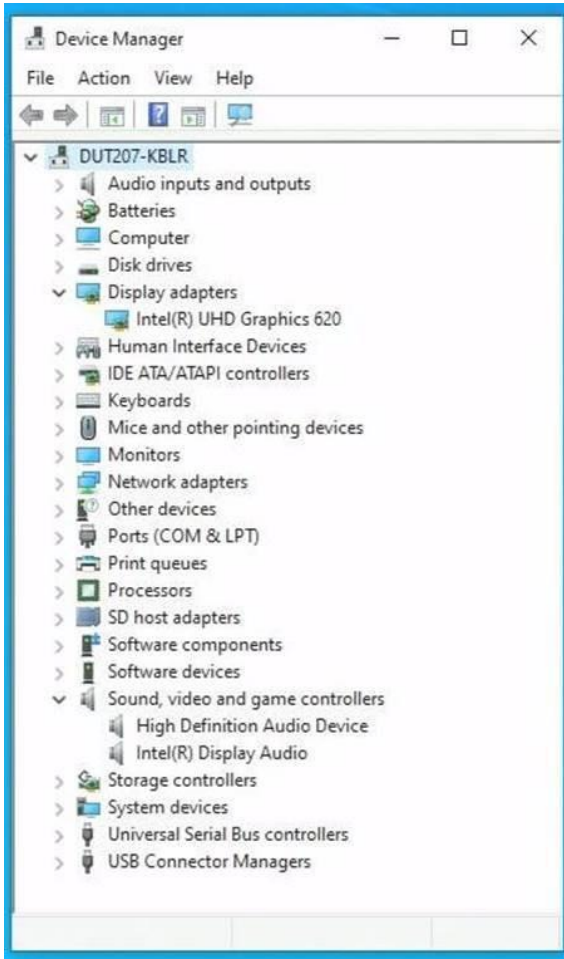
Device Manager

File Action View Help

DUT207-KBLR
Audio inputs and outputs
Batteries
Computer
Disk drives
Display adapters
Intel(R) UHD Graphics 620
Human Interface Devices
IDE ATA/ATAPI controllers
Keyboards
Mice and other pointing devices
Monitors
Network adapters
Other devices
Ports (COM & LPT)
Print queues
Processors
SD host adapters
Software components
Software devices
Sound, video and game controllers
High Definition Audio Device
Intel(R) Display Audio
Storage controllers
System devices
Universal Serial Bus controllers
USB Connector Managers